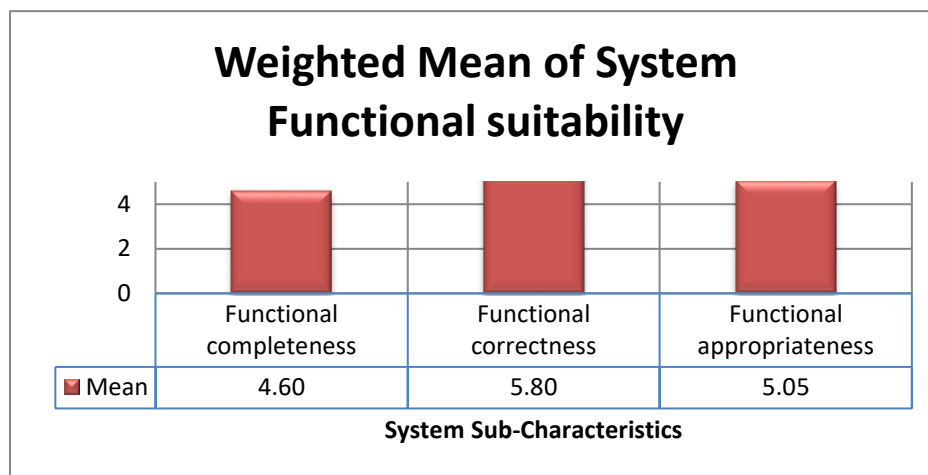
Weighted Mean of System Functional suitability

4
2
0

| | Functional completeness | Functional correctness | Functional appropriateness |
|---|---|---|---|
| Mean | 4.60 | 5.80 | 5.05 |

System Sub-Characteristics